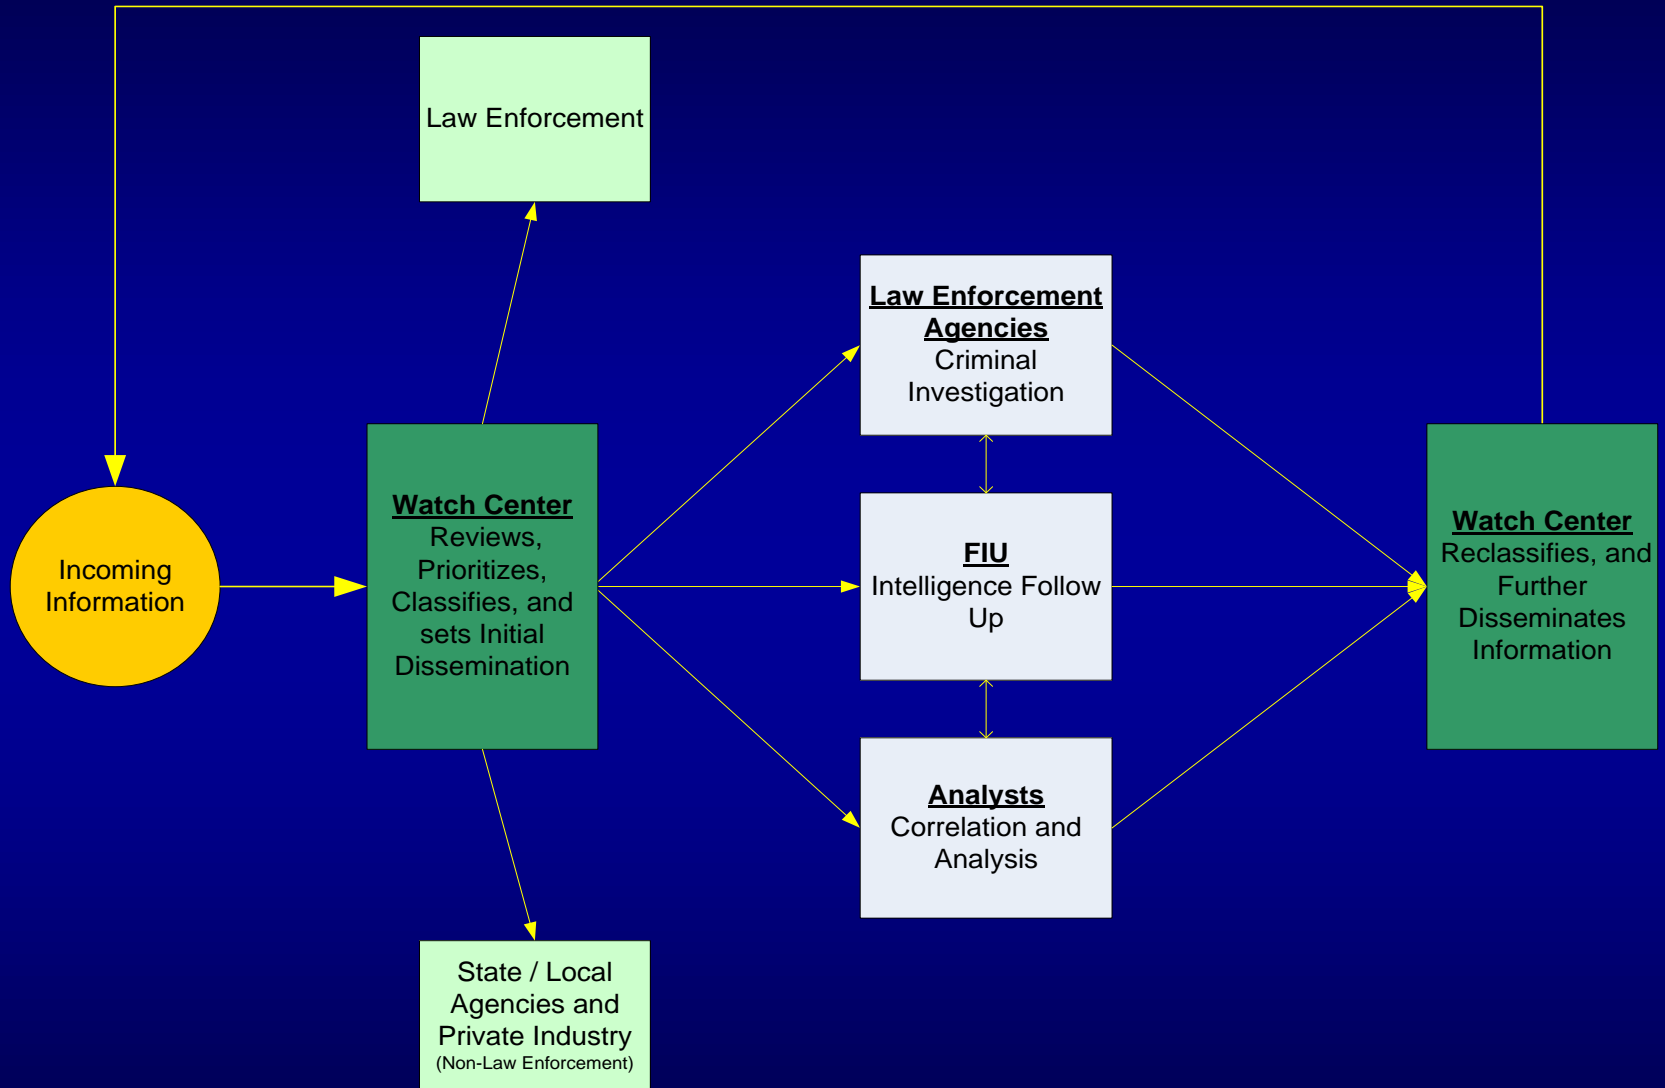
Law Enforcement

Incoming Information

Watch Center
Reviews, Prioritizes, Classifies, and sets Initial Dissemination

Law Enforcement Agencies
Criminal Investigation

FIU
Intelligence Follow Up

Analysts
Correlation and Analysis

Watch Center
Reclassifies, and Further Disseminates Information

State / Local Agencies and Private Industry
(Non-Law Enforcement)